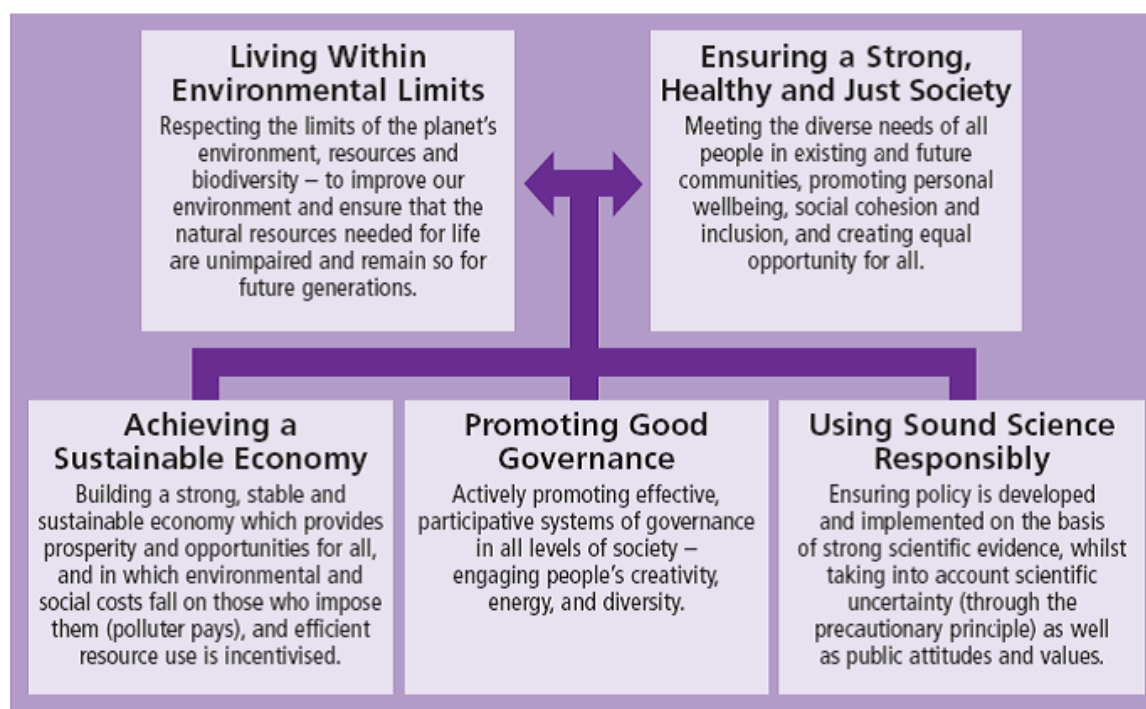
Living Within Environmental Limits

Respecting the limits of the planet's environment, resources and biodiversity – to improve our environment and ensure that the natural resources needed for life are unimpaired and remain so for future generations.

Ensuring a Strong, Healthy and Just Society

Meeting the diverse needs of all people in existing and future communities, promoting personal wellbeing, social cohesion and inclusion, and creating equal opportunity for all.

Achieving a Sustainable Economy

Building a strong, stable and sustainable economy which provides prosperity and opportunities for all, and in which environmental and social costs fall on those who impose them (polluter pays), and efficient resource use is incentivised.

Promoting Good Governance

Actively promoting effective, participative systems of governance in all levels of society – engaging people's creativity, energy, and diversity.

Using Sound Science Responsibly

Ensuring policy is developed and implemented on the basis of strong scientific evidence, whilst taking into account scientific uncertainty (through the precautionary principle) as well as public attitudes and values.